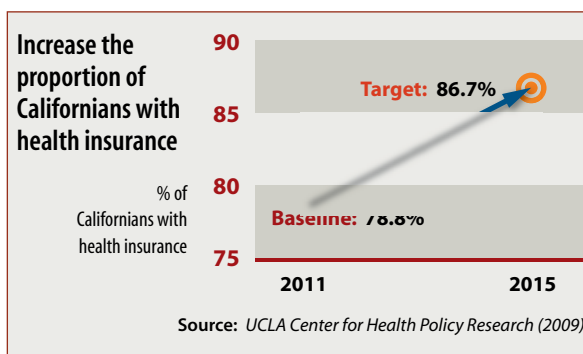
Increase the proportion of Californians with health insurance

% of Californians with health insurance

90
85
80
75

Target: 86.7%

Baseline: 78.8%

2011
2015

Source: UCLA Center for Health Policy Research (2009)